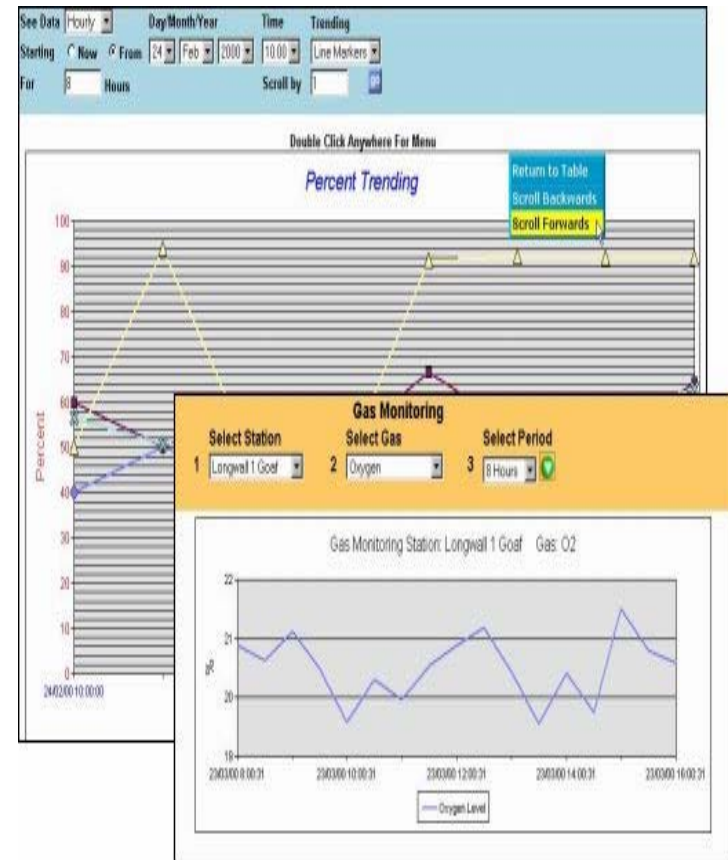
See Data Hourly
Starting Now From
For 8 Hours

Day/Month/Year
24 Feb 2000

Time
10:00

Trending
Line Markers

Scroll by 1

Double Click Anywhere For Menu

Percent Trending

Return to Table
Scroll Backwards
Scroll Forwards

100
90
80
70
60
50
40
30
20
10
0

Percent

24/02/00 10:00:00

Gas Monitoring

Select Station
1 Longwall 1 Goaf

Select Gas
2 Oxygen

Select Period
3 8 Hours

Gas Monitoring Station: Longwall 1 Goaf Gas: O2

22
21
20
19

%

23/03/00 8:00:31
23/03/00 10:00:31
23/03/00 12:00:31
23/03/00 14:00:31
23/03/00 16:00:31

Oxygen Level